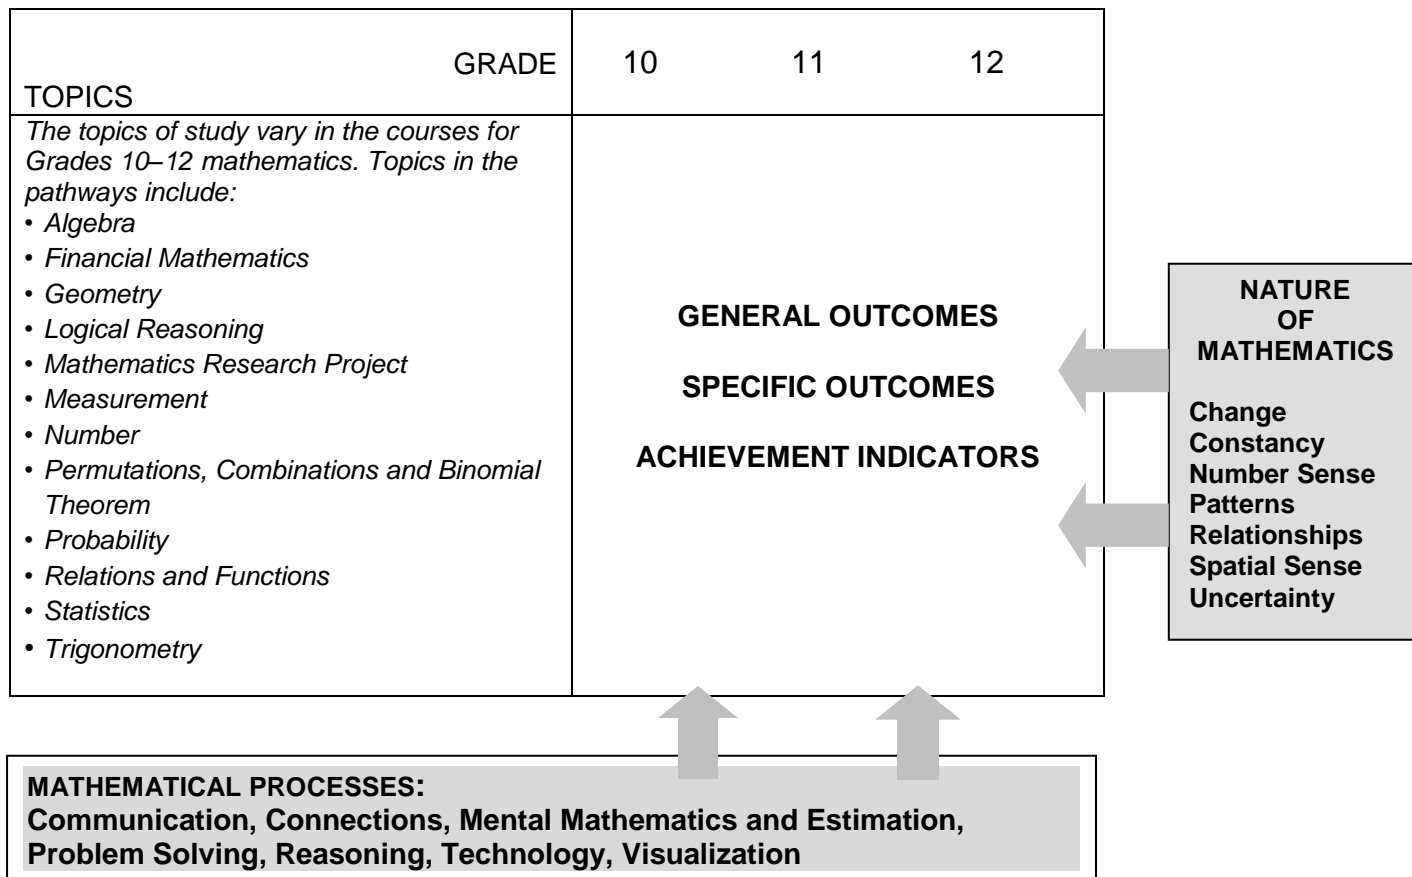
| GRADE<br>TOPICS | 10 11 12 |
|---|---|
| *The topics of study vary in the courses for Grades 10–12 mathematics. Topics in the pathways include:*<br>• *Algebra*<br>• *Financial Mathematics*<br>• *Geometry*<br>• *Logical Reasoning*<br>• *Mathematics Research Project*<br>• *Measurement*<br>• *Number*<br>• *Permutations, Combinations and Binomial Theorem*<br>• *Probability*<br>• *Relations and Functions*<br>• *Statistics*<br>• *Trigonometry* | **GENERAL OUTCOMES**<br>**SPECIFIC OUTCOMES**<br>**ACHIEVEMENT INDICATORS** |

**NATURE OF MATHEMATICS**

**Change**
**Constancy**
**Number Sense**
**Patterns**
**Relationships**
**Spatial Sense**
**Uncertainty**

**MATHEMATICAL PROCESSES:**
**Communication, Connections, Mental Mathematics and Estimation, Problem Solving, Reasoning, Technology, Visualization**